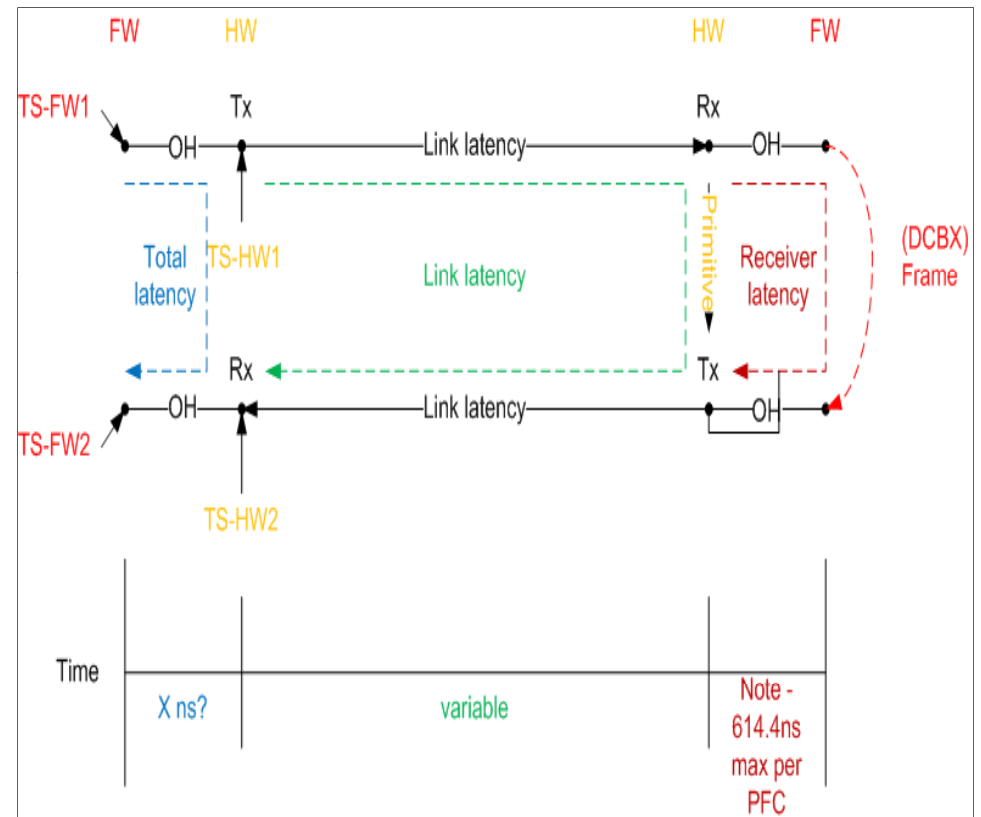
FW HW HW FW

TS-FW1 OH Tx Link latency Rx OH

Total latency

TS-HW1

Link latency

Primitive

Receiver latency

(DCBX) Frame

Rx Tx

TS-FW2 OH Link latency OH

TS-HW2

Time

X ns?

variable

Note - 614.4ns max per PFC